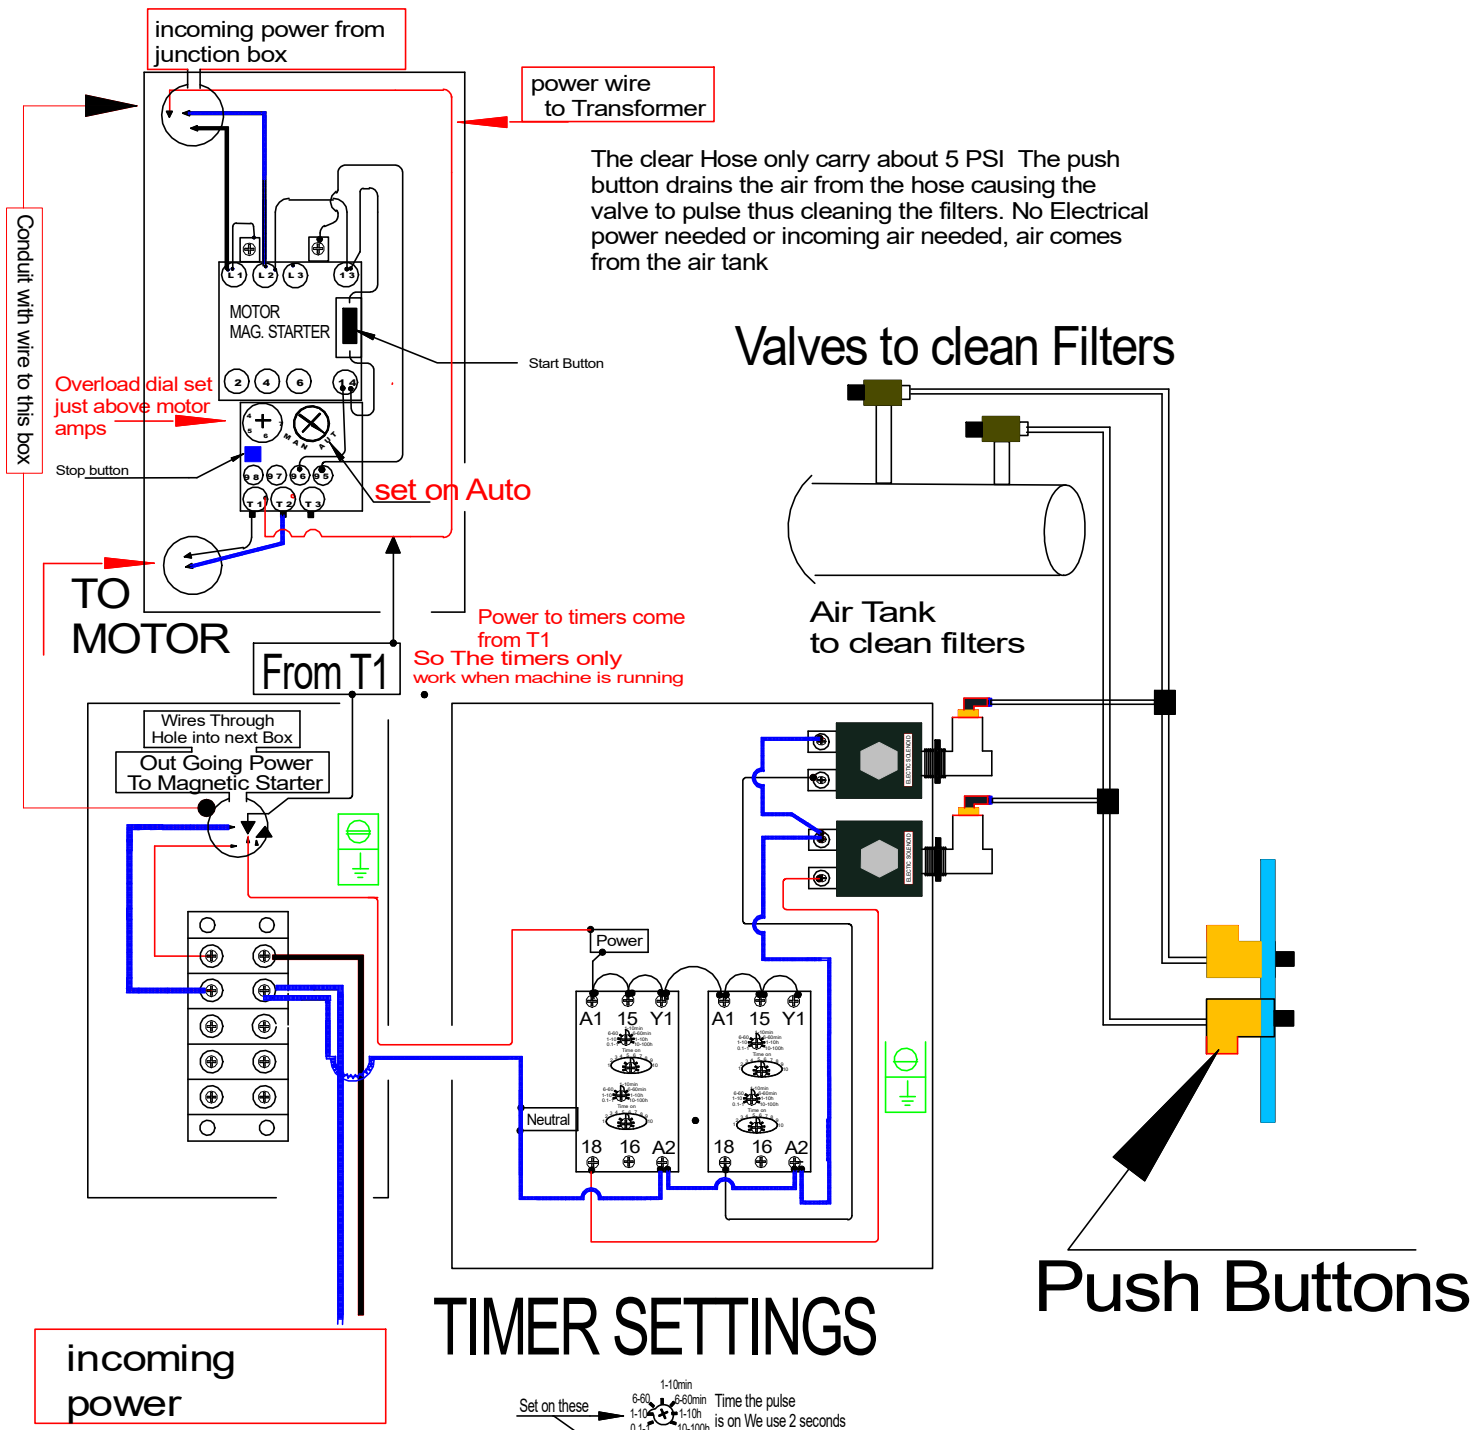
incoming power from junction box

power wire to Transformer

The clear Hose only carry about 5 PSI The push button drains the air from the hose causing the valve to pulse thus cleaning the filters. No Electrical power needed or incoming air needed, air comes from the air tank

Conduit with wire to this box

L 1 L 2 L 3 1 3

MOTOR MAG. STARTER

Start Button

Valves to clean Filters

Overload dial set just above motor amps

2 4 6 1 4

Stop button

9 8 9 7 9 6 9 5

T 1 T 2 T 3

set on Auto

TO MOTOR

From T1

Air Tank to clean filters

Power to timers come from T1

So The timers only work when machine is running

Wires Through Hole into next Box

Out Going Power To Magnetic Starter

Power

A1 15 Y1

A1 15 Y1

Neutral

18 16 A2

18 16 A2

Push Buttons

incoming power

TIMER SETTINGS

Set on these

1-10min 6-60 6-60min 1-10 1-10h 0.1-1 10-100h

Time the pulse is on We use 2 seconds